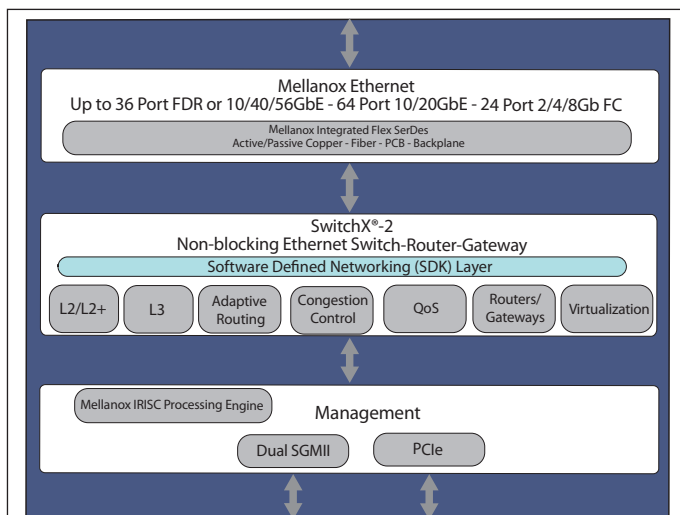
Mellanox Ethernet
Up to 36 Port FDR or 10/40/56GbE - 64 Port 10/20GbE - 24 Port 2/4/8Gb FC

Mellanox Integrated Flex SerDes
Active/Passive Copper - Fiber - PCB - Backplane

SwitchX®-2
Non-blocking Ethernet Switch-Router-Gateway

Software Defined Networking (SDK) Layer

L2/L2+

L3

Adaptive Routing

Congestion Control

QoS

Routers/ Gateways

Virtualization

Mellanox IRISC Processing Engine

Management

Dual SGMII

PCIe